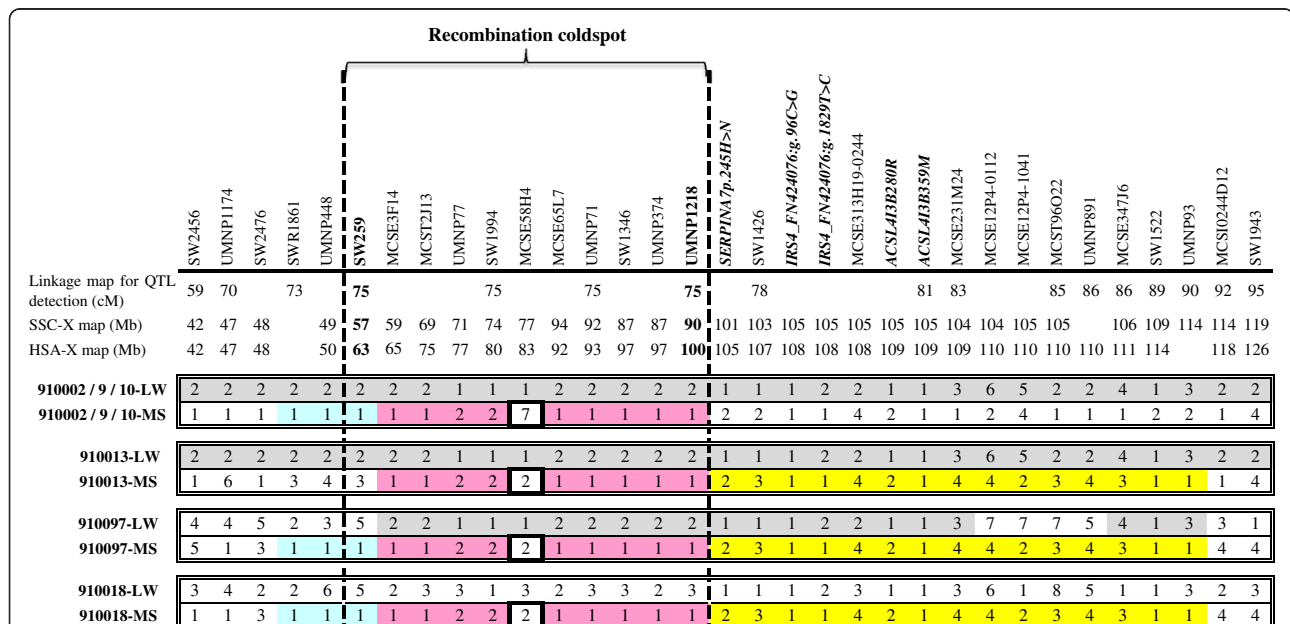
Recombination coldspot

| | SW2456 | UMNP1174 | SW2476 | SWR1861 | UMNP448 | SW259 | MCSE3F14 | MCST2J13 | UMNP77 | SW1994 | MCSE58H4 | MCSE65L7 | UMNP71 | SW1346 | UMNP374 | UMNP1218 | SERPINA7p.245H>N | SW1426 | IRS4_FN424076:g.96C>G | IRS4_FN424076:g.1829T>C | MCSE313H19-0244 | ACSL4I3B280R | ACSL4I3B359M | MCSE231M24 | MCSE12P4-0112 | MCSE12P4-1041 | MCST96O22 | UMNP891 | MCSE347J6 | SW1522 | UMNP93 | MCSI0244D12 | SW1943 |
|---|---|---|---|---|---|---|---|---|---|---|---|---|---|---|---|---|---|---|---|---|---|---|---|---|---|---|---|---|---|---|---|---|---|
| Linkage map for QTL detection (cM) | 59 | 70 | | 73 | | 75 | | | | 75 | | | 75 | | | 75 | | 78 | | | | | 81 | 83 | | | 85 | 86 | 86 | 89 | 90 | 92 | 95 |
| SSC-X map (Mb) | 42 | 47 | 48 | | 49 | 57 | 59 | 69 | 71 | 74 | 77 | 94 | 92 | 87 | 87 | 90 | 101 | 103 | 105 | 105 | 105 | 105 | 105 | 104 | 104 | 105 | 105 | | 106 | 109 | 114 | 114 | 119 |
| HSA-X map (Mb) | 42 | 47 | 48 | | 50 | 63 | 65 | 75 | 77 | 80 | 83 | 92 | 93 | 97 | 97 | 100 | 105 | 107 | 108 | 108 | 108 | 109 | 109 | 109 | 110 | 110 | 110 | 110 | 111 | 114 | | 118 | 126 |
| 910002 / 9 / 10-LW | 2 | 2 | 2 | 2 | 2 | 2 | 2 | 2 | 1 | 1 | 1 | 2 | 2 | 2 | 2 | 2 | 1 | 1 | 1 | 2 | 2 | 1 | 1 | 3 | 6 | 5 | 2 | 2 | 4 | 1 | 3 | 2 | 2 |
| 910002 / 9 / 10-MS | 1 | 1 | 1 | 1 | 1 | 1 | 1 | 1 | 2 | 2 | 7 | 1 | 1 | 1 | 1 | 1 | 2 | 2 | 1 | 1 | 4 | 2 | 1 | 1 | 2 | 4 | 1 | 1 | 1 | 2 | 2 | 1 | 4 |
| 910013-LW | 2 | 2 | 2 | 2 | 2 | 2 | 2 | 2 | 1 | 1 | 1 | 2 | 2 | 2 | 2 | 2 | 1 | 1 | 1 | 2 | 2 | 1 | 1 | 3 | 6 | 5 | 2 | 2 | 4 | 1 | 3 | 2 | 2 |
| 910013-MS | 1 | 6 | 1 | 3 | 4 | 3 | 1 | 1 | 2 | 2 | 2 | 1 | 1 | 1 | 1 | 1 | 2 | 3 | 1 | 1 | 4 | 2 | 1 | 4 | 4 | 2 | 3 | 4 | 3 | 1 | 1 | 1 | 4 |
| 910097-LW | 4 | 4 | 5 | 2 | 3 | 5 | 2 | 2 | 1 | 1 | 1 | 2 | 2 | 2 | 2 | 2 | 1 | 1 | 1 | 2 | 2 | 1 | 1 | 3 | 7 | 7 | 7 | 5 | 4 | 1 | 3 | 3 | 1 |
| 910097-MS | 5 | 1 | 3 | 1 | 1 | 1 | 1 | 1 | 2 | 2 | 2 | 1 | 1 | 1 | 1 | 1 | 2 | 3 | 1 | 1 | 4 | 2 | 1 | 4 | 4 | 2 | 3 | 4 | 3 | 1 | 1 | 4 | 4 |
| 910018-LW | 3 | 4 | 2 | 2 | 6 | 5 | 2 | 3 | 3 | 1 | 3 | 2 | 3 | 3 | 2 | 3 | 1 | 1 | 1 | 2 | 3 | 1 | 1 | 3 | 6 | 1 | 8 | 5 | 1 | 1 | 3 | 2 | 3 |
| 910018-MS | 1 | 1 | 3 | 1 | 1 | 1 | 1 | 1 | 2 | 2 | 2 | 1 | 1 | 1 | 1 | 1 | 2 | 3 | 1 | 1 | 4 | 2 | 1 | 4 | 4 | 2 | 3 | 4 | 3 | 1 | 1 | 4 | 4 |